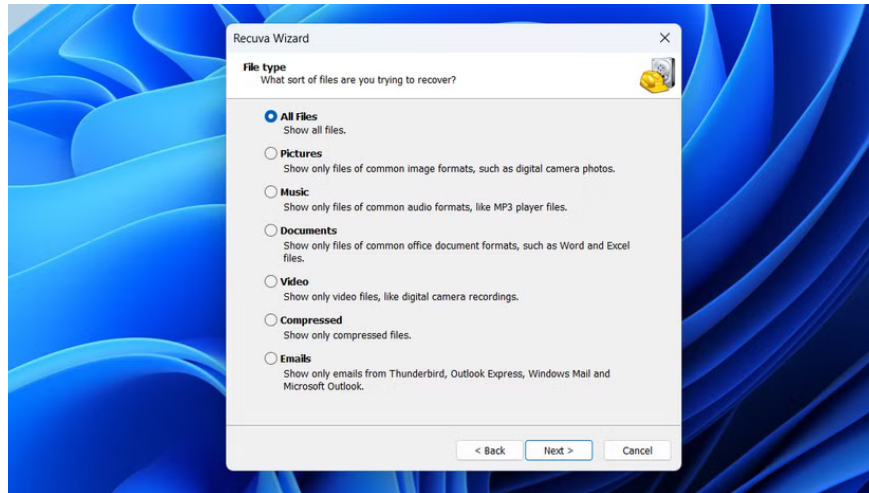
Recuva Wizard

×

File type
What sort of files are you trying to recover?

All Files
Show all files.

Pictures
Show only files of common image formats, such as digital camera photos.

Music
Show only files of common audio formats, like MP3 player files.

Documents
Show only files of common office document formats, such as Word and Excel files.

Video
Show only video files, like digital camera recordings.

Compressed
Show only compressed files.

Emails
Show only emails from Thunderbird, Outlook Express, Windows Mail and Microsoft Outlook.

< Back

Next >

Cancel